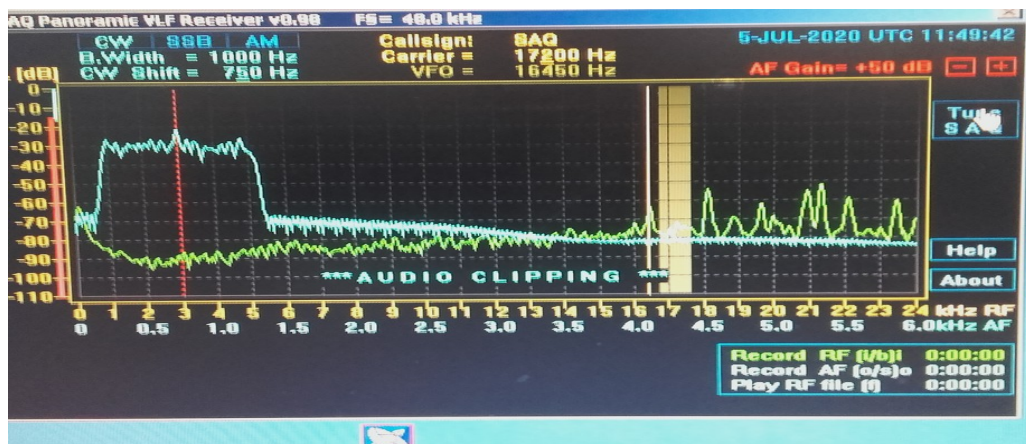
AQ Panoramic VLF Receiver v0.98 FS= 48.0 kHz

CW SSB AM
B.Width = 1000 Hz
CW Shift = 750 Hz

Callsign: SAQ
Carrier = 17200 Hz
VFO = 16450 Hz

5-JUL-2020 UTC 11:49:42

AF Gain= +50 dB − +

[dB]
0
-10
-20
-30
-40
-50
-60
-70
-80
-90
-100
-110

Tune SAQ

***AUDIO CLIPPING ***

Help
About

0 1 2 3 4 5 6 7 8 9 10 11 12 13 14 15 16 17 18 19 20 21 22 23 24 kHz RF
0 0.5 1.0 1.5 2.0 2.5 3.0 3.5 4.0 4.5 5.0 5.5 6.0kHz AF

Record RF (i/b)i 0:00:00
Record AF (o/s)o 0:00:00
Play RF file (f) 0:00:00